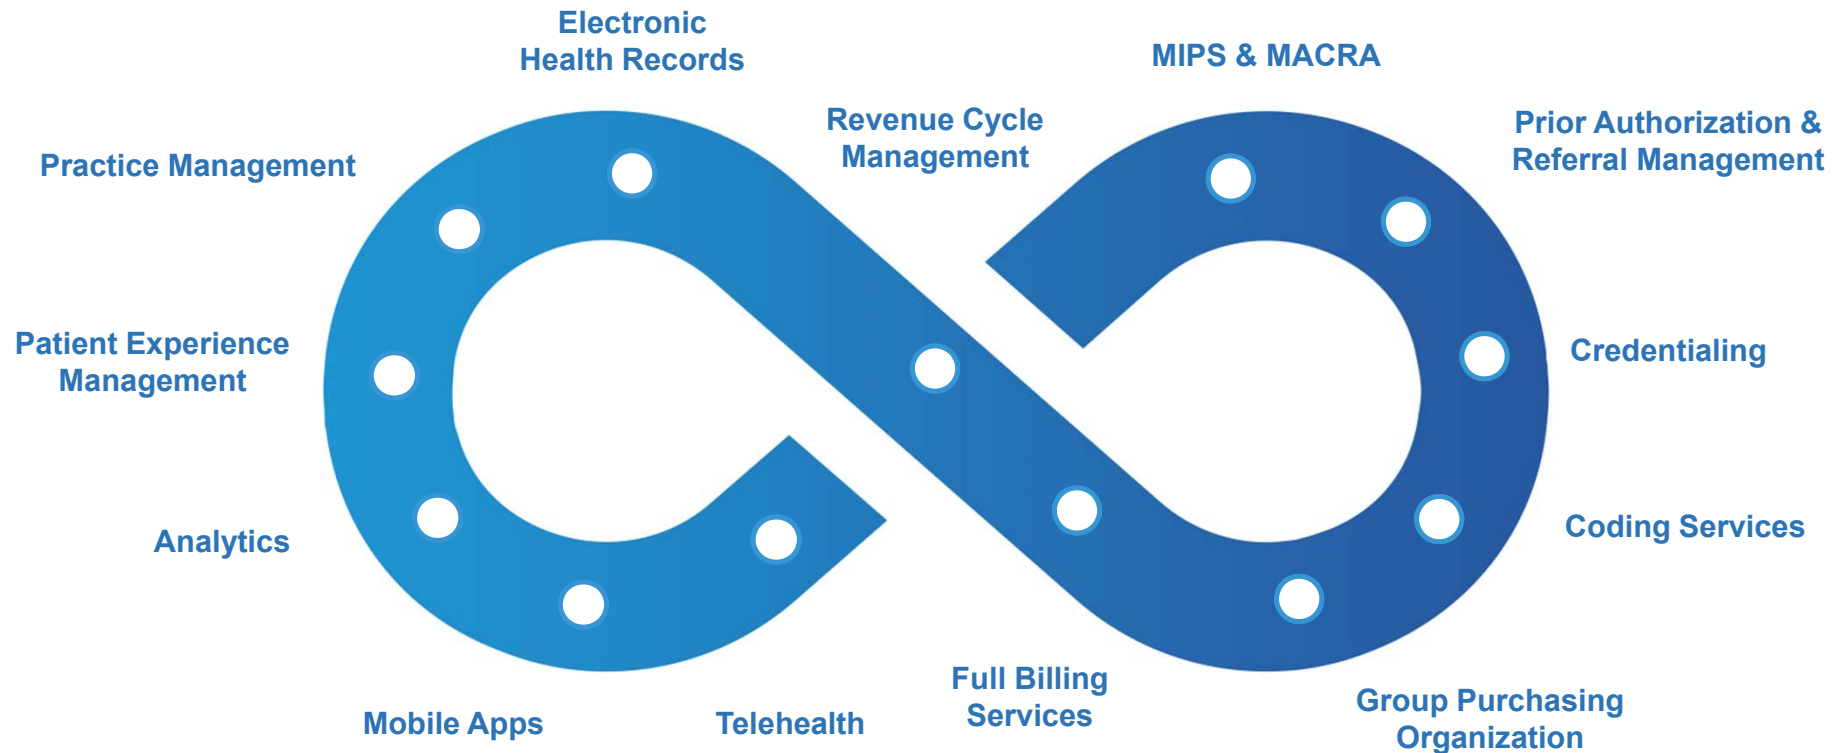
Electronic Health Records

MIPS & MACRA

Practice Management

Revenue Cycle Management

Prior Authorization & Referral Management

Patient Experience Management

Credentialing

Analytics

Coding Services

Full Billing Services

Group Purchasing Organization

Mobile Apps

Telehealth